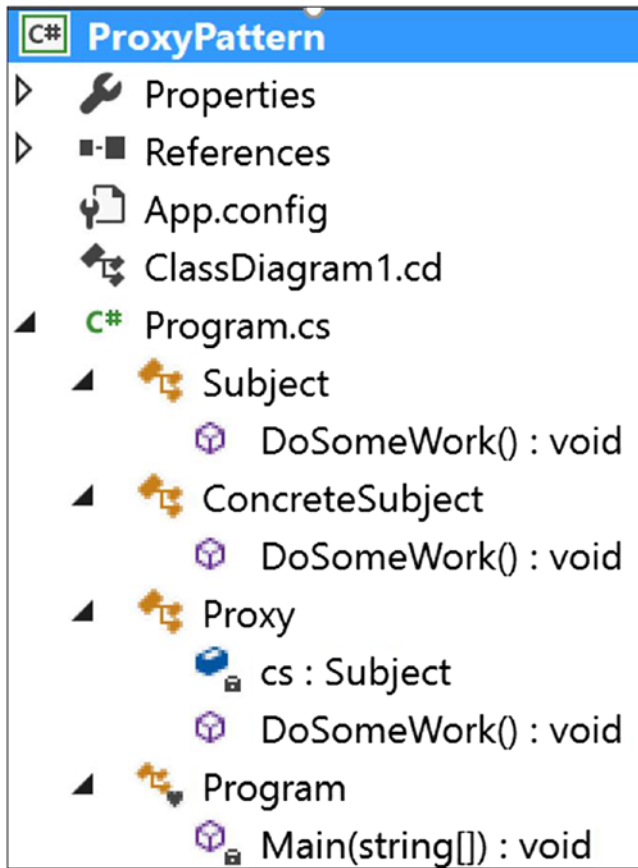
C# ProxyPattern
Properties
References
App.config
ClassDiagram1.cd
C# Program.cs
Subject
DoSomeWork() : void
ConcreteSubject
DoSomeWork() : void
Proxy
cs : Subject
DoSomeWork() : void
Program
Main(string[]) : void